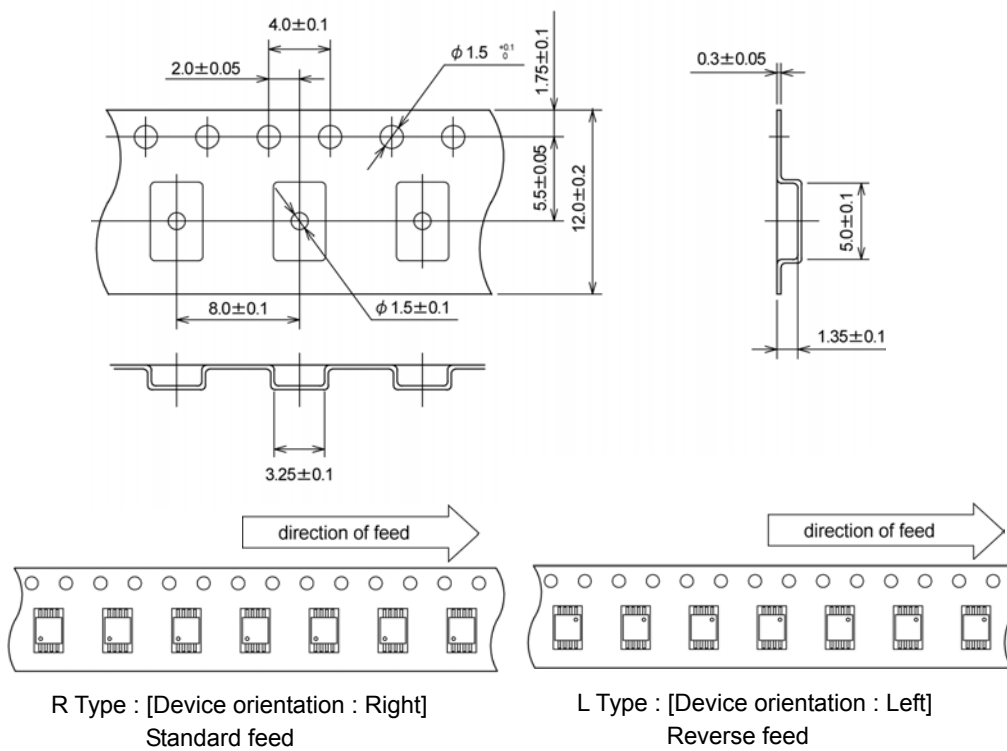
4.0±0.1

2.0±0.05

$\phi 1.5 \ ^{+0.1}_{0}$

1.75±0.1

0.3±0.05

5.5±0.05

12.0±0.2

5.0±0.1

8.0±0.1

$\phi 1.5 \pm 0.1$

1.35±0.1

3.25±0.1

direction of feed

direction of feed

R Type : [Device orientation : Right]
Standard feed

L Type : [Device orientation : Left]
Reverse feed